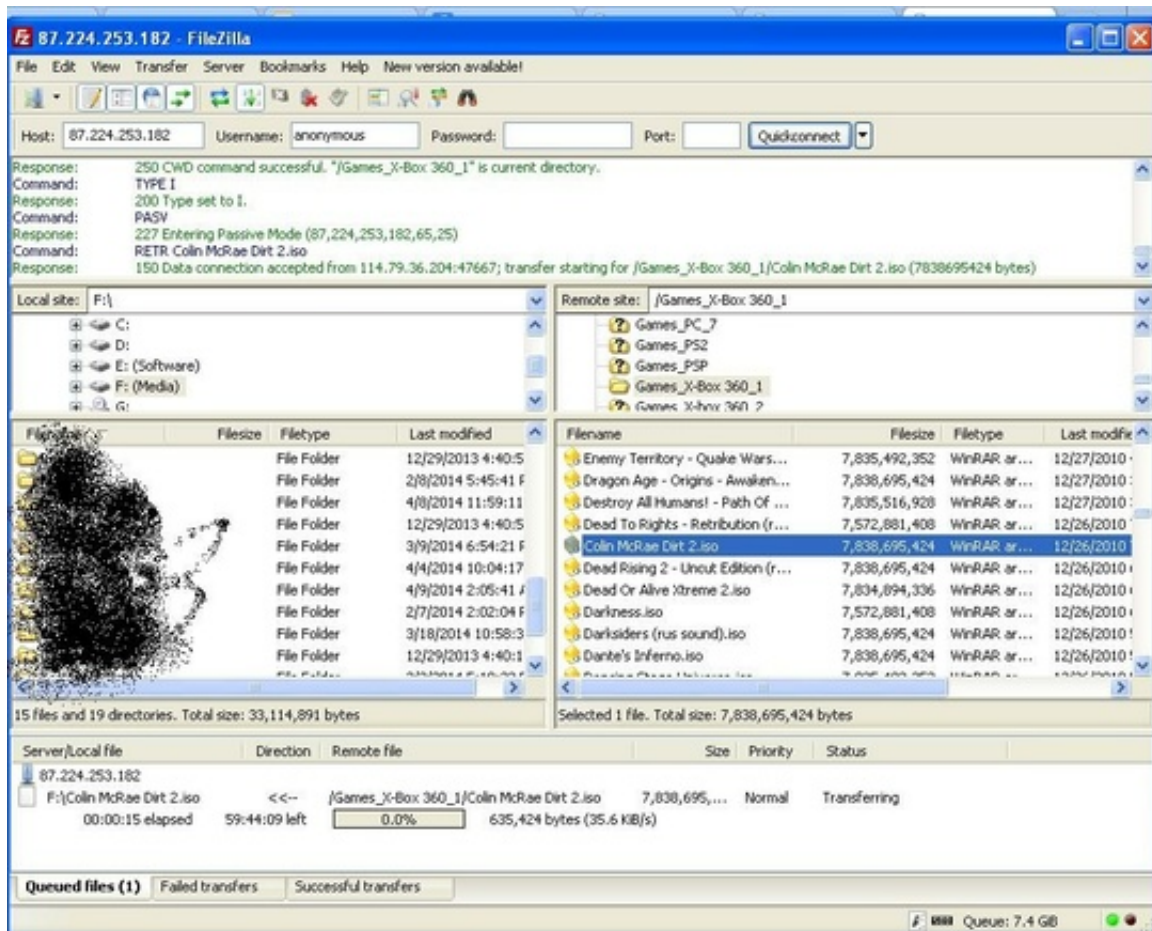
87.224.253.182 - FileZilla

File Edit View Transfer Server Bookmarks Help New version available!

Host: 87.224.253.182 Username: anonymous Password: Port: Quickconnect

Response: 250 CWD command successful. "/Games_X-Box 360_1" is current directory.
Command: TYPE I
Response: 200 Type set to I.
Command: PASV
Response: 227 Entering Passive Mode (87,224,253,182,65,25)
Command: RETR Colin McRae Dirt 2.iso
Response: 150 Data connection accepted from 114.79.36.204:47667; transfer starting for /Games_X-Box 360_1/Colin McRae Dirt 2.iso (7838695424 bytes)

Local site: F:\

C:
D:
E: (Software)
F: (Media)
G:

Remote site: /Games_X-Box 360_1

Games_PC_7
Games_PS2
Games_PSP
Games_X-Box 360_1
Games_X-box 360_2

| Filename | Filesize | Filetype | Last modified |
|---|---|---|---|
| | | File Folder | 12/29/2013 4:40:5 |
| | | File Folder | 2/8/2014 5:45:41 F |
| | | File Folder | 4/8/2014 11:59:11 |
| | | File Folder | 12/29/2013 4:40:5 |
| | | File Folder | 3/9/2014 6:54:21 F |
| | | File Folder | 4/4/2014 10:04:17 |
| | | File Folder | 4/9/2014 2:05:41 A |
| | | File Folder | 2/7/2014 2:02:04 F |
| | | File Folder | 3/18/2014 10:58:3 |
| | | File Folder | 12/29/2013 4:40:1 |

| Filename | Filesize | Filetype | Last modifie |
|---|---|---|---|
| Enemy Territory - Quake Wars... | 7,835,492,352 | WinRAR ar... | 12/27/2010 |
| Dragon Age - Origins - Awaken... | 7,838,695,424 | WinRAR ar... | 12/27/2010 |
| Destroy All Humans! - Path Of ... | 7,835,516,928 | WinRAR ar... | 12/27/2010 |
| Dead To Rights - Retribution (r... | 7,572,881,408 | WinRAR ar... | 12/26/2010 |
| Colin McRae Dirt 2.iso | 7,838,695,424 | WinRAR ar... | 12/26/2010 |
| Dead Rising 2 - Uncut Edition (r... | 7,838,695,424 | WinRAR ar... | 12/26/2010 |
| Dead Or Alive Xtreme 2.iso | 7,834,894,336 | WinRAR ar... | 12/26/2010 |
| Darkness.iso | 7,572,881,408 | WinRAR ar... | 12/26/2010 |
| Darksiders (rus sound).iso | 7,838,695,424 | WinRAR ar... | 12/26/2010 |
| Dante's Inferno.iso | 7,838,695,424 | WinRAR ar... | 12/26/2010 |

15 files and 19 directories. Total size: 33,114,891 bytes

Selected 1 file. Total size: 7,838,695,424 bytes

| Server/Local file | Direction | Remote file | Size | Priority | Status |
|---|---|---|---|---|---|
| 87.224.253.182 | | | | | |
| F:\Colin McRae Dirt 2.iso | <<-- | /Games_X-Box 360_1/Colin McRae Dirt 2.iso | 7,838,695,... | Normal | Transferring |
| 00:00:15 elapsed | 59:44:09 left | 0.0% | 635,424 bytes (35.6 KiB/s) | | |

Queued files (1) Failed transfers Successful transfers

Queue: 7.4 GiB